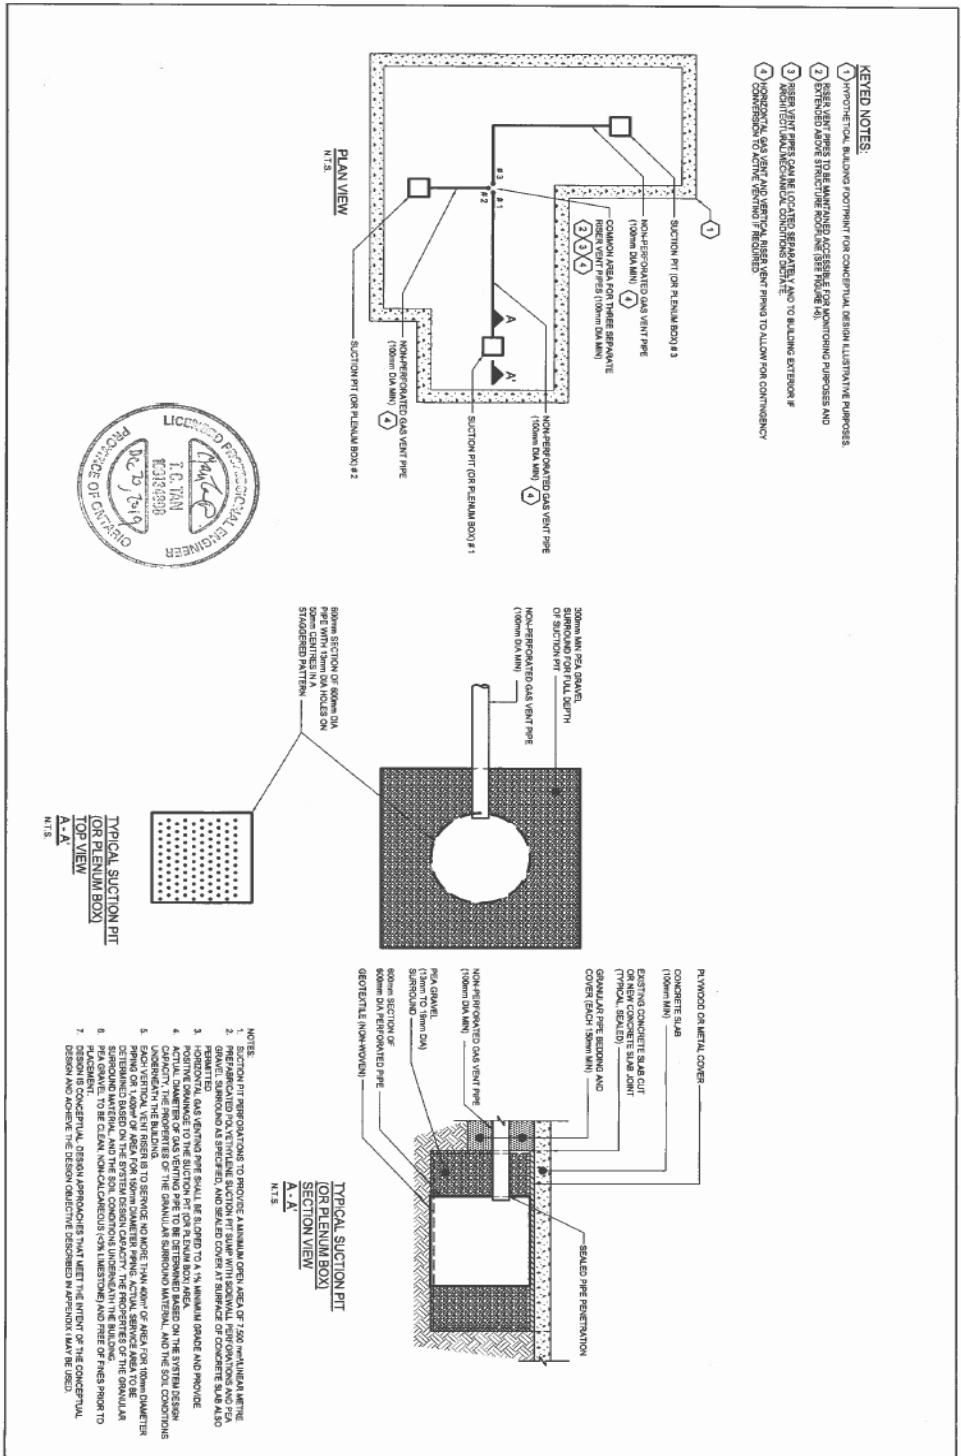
KEYED NOTES:

1 HYPOTHETICAL BUILDING FOOTPRINT FOR CONCEPTUAL DESIGN ILLUSTRATIVE PURPOSES.

2 RISER VENT PIPES TO BE MAINTAINED ACCESSIBLE FOR MONITORING PURPOSES AND EXTENDED ABOVE STRUCTURE ROOFLINE (SEE FIGURE I-6).

3 RISER VENT PIPES CAN BE LOCATED SEPARATELY AND TO BUILDING EXTERIOR IF ARCHITECTURAL/MECHANICAL CONDITIONS DICTATE.

4 HORIZONTAL GAS VENT AND VERTICAL RISER VENT PIPING TO ALLOW FOR CONTINGENCY CONVERSION TO ACTIVE VENTING IF REQUIRED.

1

SUCTION PIT (OR PLENUM BOX) # 3

NON-PERFORATED GAS VENT PIPE (100mm DIA MIN) 4

COMMON AREA FOR THREE SEPARATE RISER VENT PIPES (100mm DIA MIN) 2 3 4

#3 #1 #2

NON-PERFORATED GAS VENT PIPE (100mm DIA MIN) 4

A A'

SUCTION PIT (OR PLENUM BOX) # 1

NON-PERFORATED GAS VENT PIPE (100mm DIA MIN) 4

SUCTION PIT (OR PLENUM BOX) # 2

PLAN VIEW
N.T.S.

LICENSED PROFESSIONAL ENGINEER
T. C. TAN
100118808
Dec 5, 2019
PROVINCE OF ONTARIO

300mm MIN PEA GRAVEL SURROUND FOR FULL DEPTH OF SUCTION PIT

NON-PERFORATED GAS VENT PIPE (100mm DIA MIN)

600mm SECTION OF 600mm DIA PIPE WITH 13mm DIA HOLES ON 50mm CENTRES IN A STAGGERED PATTERN

TYPICAL SUCTION PIT (OR PLENUM BOX) TOP VIEW
A - A'
N.T.S.

PLYWOOD OR METAL COVER

CONCRETE SLAB (100mm MIN)

EXISTING CONCRETE SLAB CUT OR NEW CONCRETE SLAB JOINT (TYPICAL, SEALED)

GRANULAR PIPE BEDDING AND COVER (EACH 150mm MIN)

NON-PERFORATED GAS VENT PIPE (100mm DIA MIN)

PEA GRAVEL (13mm TO 19mm DIA) SURROUND

600mm SECTION OF 600mm DIA PERFORATED PIPE

GEOTEXTILE (NON-WOVEN)

SEALED PIPE PENETRATION

TYPICAL SUCTION PIT (OR PLENUM BOX) SECTION VIEW
A - A'
N.T.S.

NOTES:
1. SUCTION PIT PERFORATIONS TO PROVIDE A MINIMUM OPEN AREA OF 7,500 mm²/LINEAR METRE.
2. PREFABRICATED POLYETHYLENE SUCTION PIT SUMP WITH SIDEWALL PERFORATIONS AND PEA GRAVEL SURROUND AS SPECIFIED, AND SEALED COVER AT SURFACE OF CONCRETE SLAB ALSO PERMITTED.
3. HORIZONTAL GAS VENTING PIPE SHALL BE SLOPED TO A 1% MINIMUM GRADE AND PROVIDE POSITIVE DRAINAGE TO THE SUCTION PIT (OR PLENUM BOX) AREA.
4. ACTUAL DIAMETER OF GAS VENTING PIPE TO BE DETERMINED BASED ON THE SYSTEM DESIGN CAPACITY, THE PROPERTIES OF THE GRANULAR SURROUND MATERIAL, AND THE SOIL CONDITIONS UNDERNEATH THE BUILDING.
5. EACH VERTICAL VENT RISER IS TO SERVICE NO MORE THAN 400m² OF AREA FOR 100mm DIAMETER PIPING OR 1,400m² OF AREA FOR 150mm DIAMETER PIPING. ACTUAL SERVICE AREA TO BE DETERMINED BASED ON THE SYSTEM DESIGN CAPACITY, THE PROPERTIES OF THE GRANULAR SURROUND MATERIAL, AND THE SOIL CONDITIONS UNDERNEATH THE BUILDING.
6. PEA GRAVEL TO BE CLEAN, NON-CALCAREOUS (<5% LIMESTONE) AND FREE OF FINES PRIOR TO PLACEMENT.
7. DESIGN IS CONCEPTUAL. DESIGN APPROACHES THAT MEET THE INTENT OF THE CONCEPTUAL DESIGN AND ACHIEVE THE DESIGN OBJECTIVE DESCRIBED IN APPENDIX I MAY BE USED.